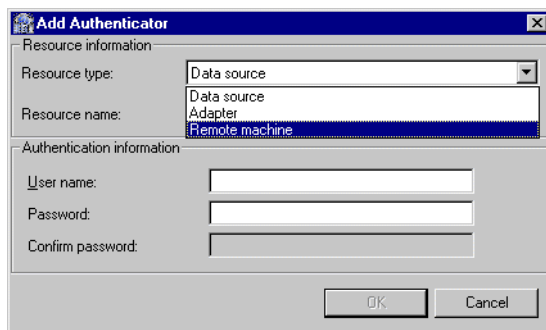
Add Authenticator

Resource information

Resource type: Data source

Data source
Adapter
Remote machine

Resource name:

Authentication information

User name:

Password:

Confirm password:

OK

Cancel